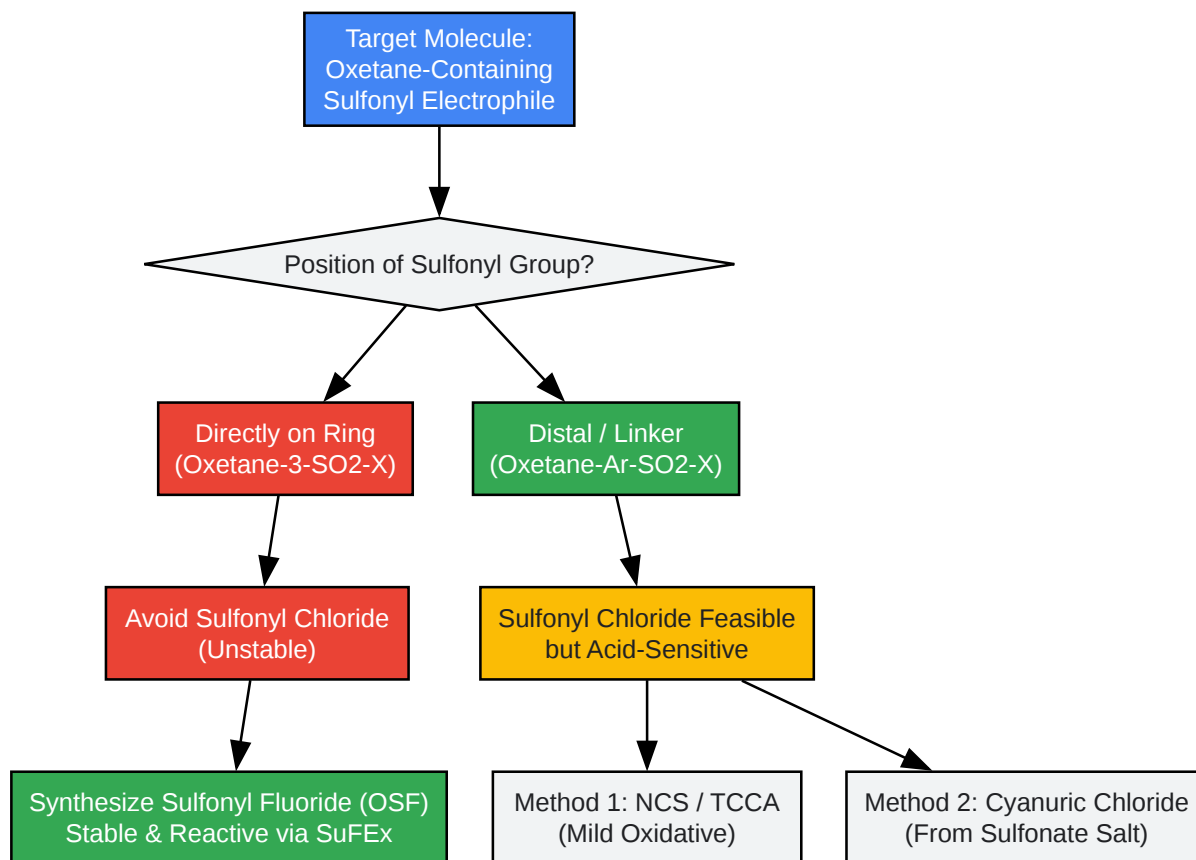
Target Molecule:
Oxetane-Containing
Sulfonyl Electrophile

Position of Sulfonyl Group?

Directly on Ring
(Oxetane-3-SO2-X)

Distal / Linker
(Oxetane-Ar-SO2-X)

Avoid Sulfonyl Chloride
(Unstable)

Sulfonyl Chloride Feasible
but Acid-Sensitive

Synthesize Sulfonyl Fluoride (OSF)
Stable & Reactive via SuFEx

Method 1: NCS / TCCA
(Mild Oxidative)

Method 2: Cyanuric Chloride
(From Sulfonate Salt)